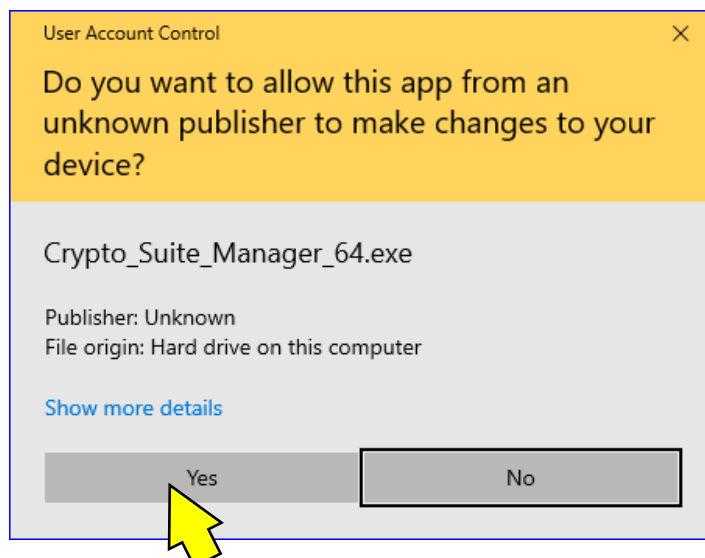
User Account Control

×

Do you want to allow this app from an unknown publisher to make changes to your device?

Crypto_Suite_Manager_64.exe

Publisher: Unknown
File origin: Hard drive on this computer

Show more details

Yes

No